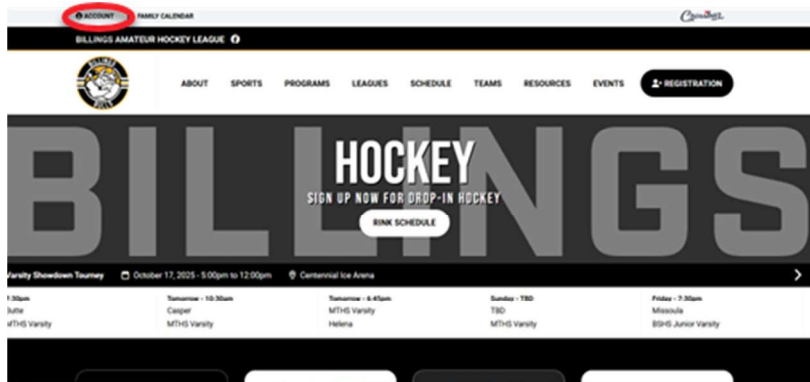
ACCOUNT FAMILY CALENDAR

Crossbar

BILLINGS AMATEUR HOCKEY LEAGUE

ABOUT SPORTS PROGRAMS LEAGUES SCHEDULE TEAMS RESOURCES EVENTS REGISTRATION

BILLINGS

HOCKEY

SIGN UP NOW FOR DROP-IN HOCKEY

RINK SCHEDULE

Varsity Showdown Tourney October 17, 2025 - 5:00pm to 12:00pm Centennial Ice Arena

| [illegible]:30pm | Tomorrow - 10:30am | Tomorrow - 6:45pm | Sunday - TBD | Friday - 7:30pm |
|---|---|---|---|---|
| Butte | Casper | MTHS Varsity | TBD | Missoula |
| MTHS Varsity | MTHS Varsity | Helena | MTHS Varsity | BSHS Junior Varsity |